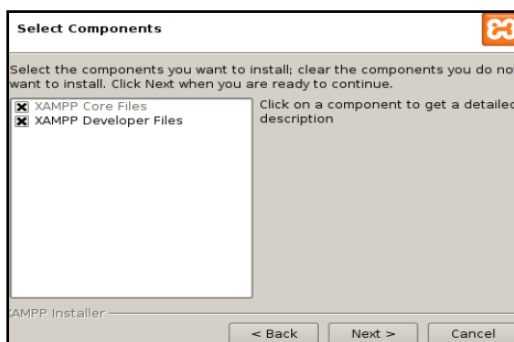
Select Components

Select the components you want to install; clear the components you do not want to install. Click Next when you are ready to continue.

XAMPP Core Files
XAMPP Developer Files

Click on a component to get a detailed description

XAMPP Installer

< Back
Next >
Cancel